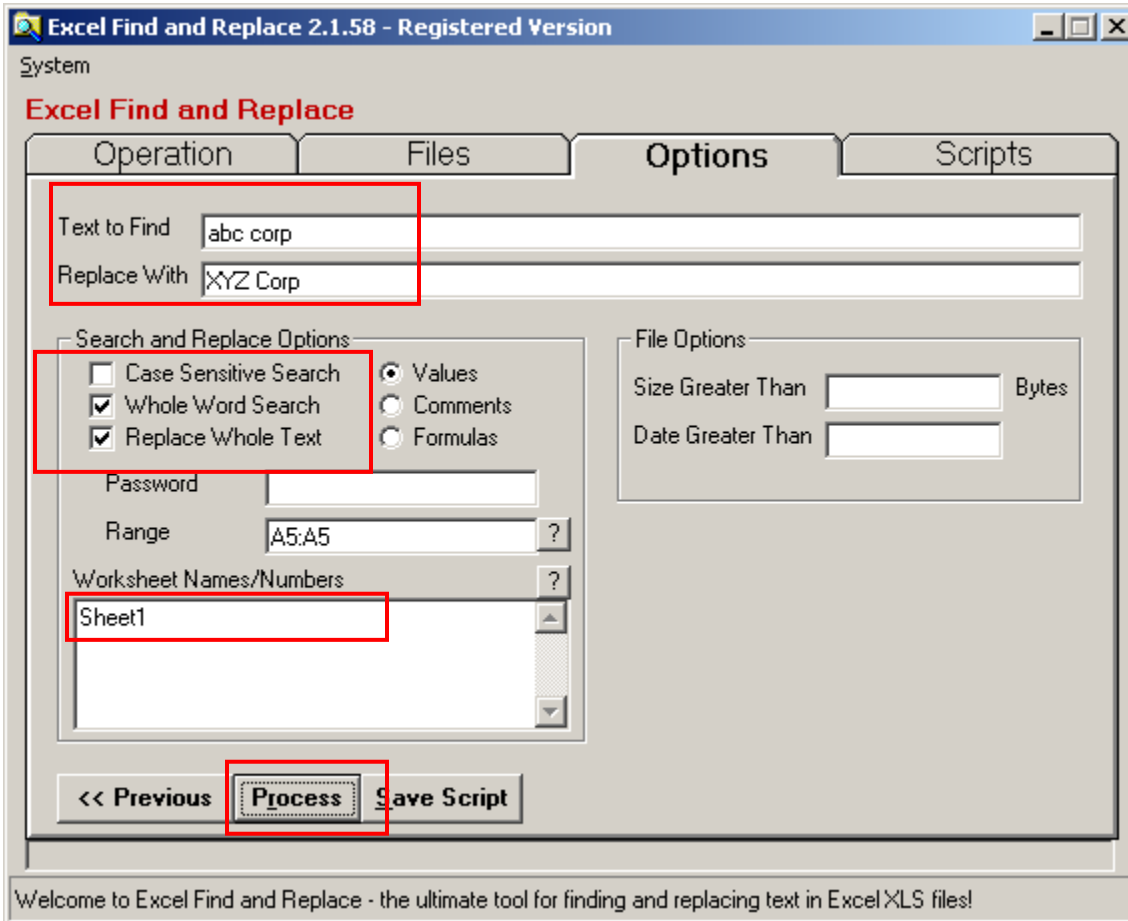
Excel Find and Replace 2.1.58 - Registered Version

System

Excel Find and Replace

Operation
Files
Options
Scripts

Text to Find
abc corp
Replace With
XYZ Corp

Search and Replace Options
Case Sensitive Search
Whole Word Search
Replace Whole Text
Values
Comments
Formulas
Password
Range
A5:A5
?
Worksheet Names/Numbers
?
Sheet1

File Options
Size Greater Than
Bytes
Date Greater Than

<< Previous
Process
Save Script

Welcome to Excel Find and Replace - the ultimate tool for finding and replacing text in Excel XLS files!